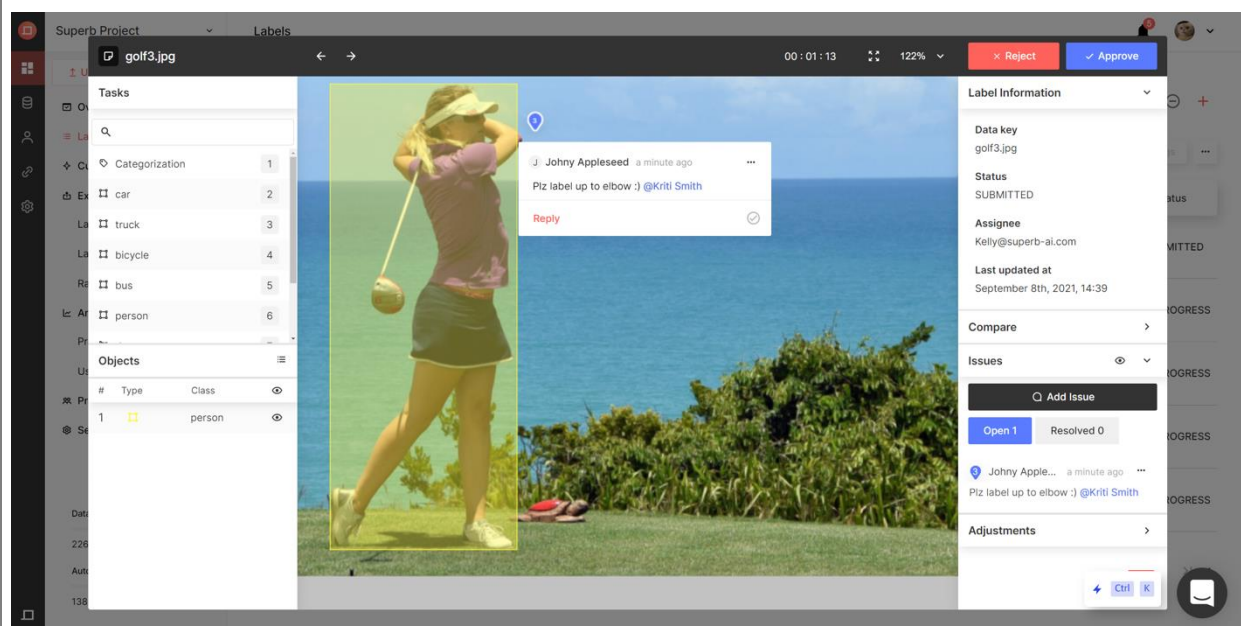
Superb Project

Labels

golf3.jpg

00 : 01 : 13

122%

× Reject

✓ Approve

Tasks

Categorization 1

car 2

truck 3

bicycle 4

bus 5

person 6

Objects

| # | Type | Class |
|---|---|---|
| 1 | | person |

J Johny Appleseed a minute ago

Plz label up to elbow :) @Kriti Smith

Reply

Label Information

Data key

golf3.jpg

Status

SUBMITTED

Assignee

Kelly@superb-ai.com

Last updated at

September 8th, 2021, 14:39

Compare

Issues

Add Issue

Open 1

Resolved 0

Johny Apple... a minute ago

Plz label up to elbow :) @Kriti Smith

Adjustments

Ctrl K

atus

MITTED

OGRESS

OGRESS

OGRESS

OGRESS

Dat

226

Auto

138